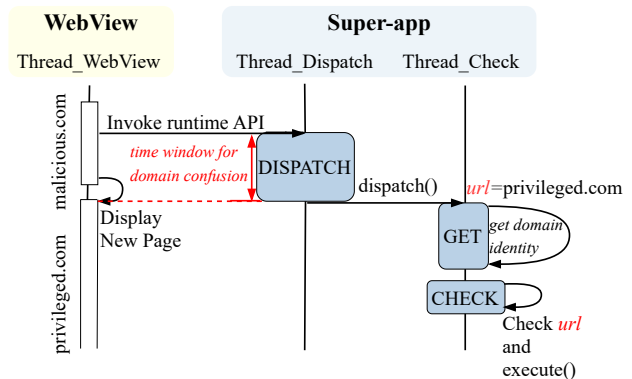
WebView
Thread_WebView

Super-app
Thread_Dispatch Thread_Check

malicious.com

privileged.com

Invoke runtime API

time window for domain confusion

DISPATCH

dispatch()

url=privileged.com

Display New Page

GET

get domain identity

CHECK

Check url and execute()